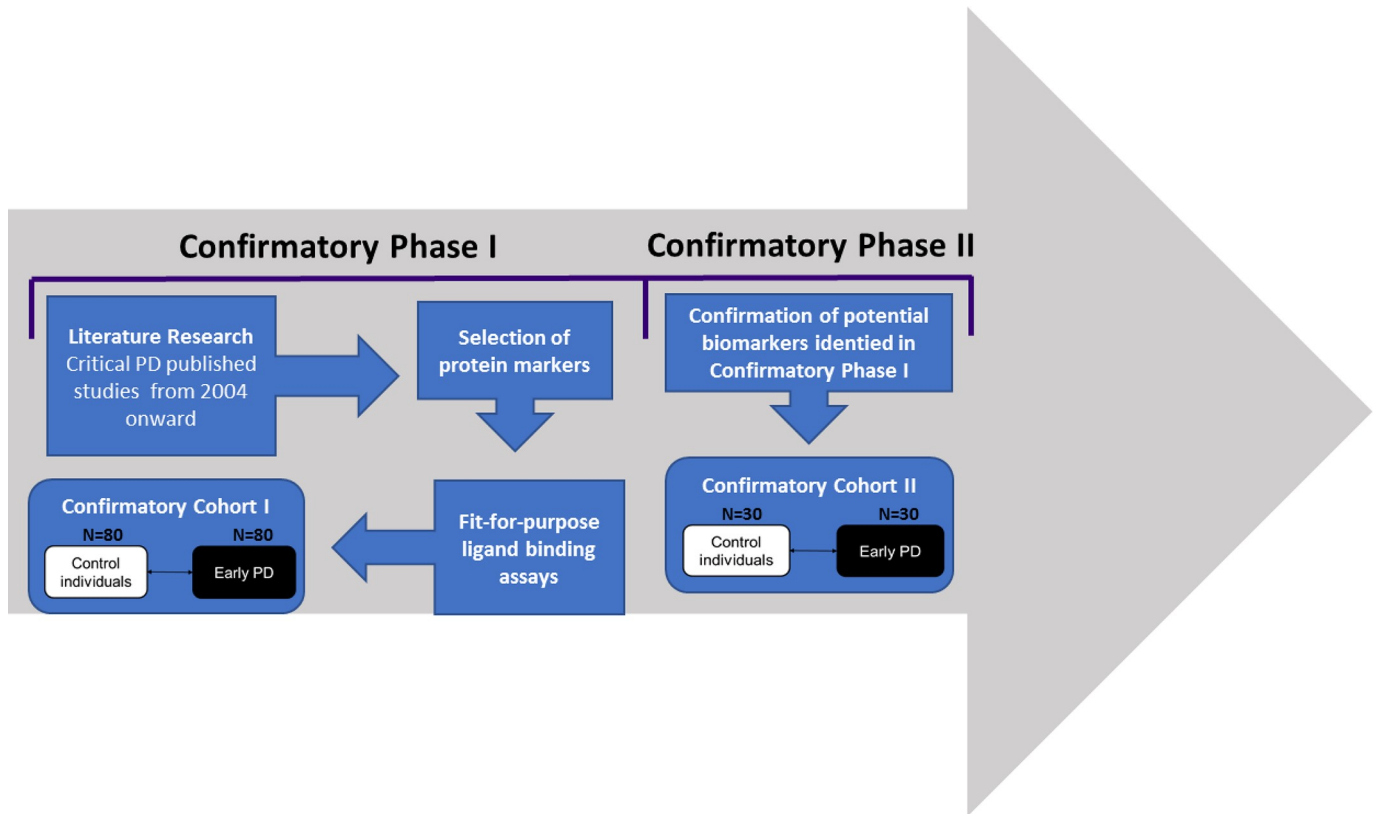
Confirmatory Phase I

Confirmatory Phase II

Literature Research
Critical PD published studies from 2004 onward

Selection of protein markers

Confirmation of potential biomarkers identied in Confirmatory Phase I

Confirmatory Cohort I
N=80
N=80
Control individuals
Early PD

Fit-for-purpose ligand binding assays

Confirmatory Cohort II
N=30
N=30
Control individuals
Early PD